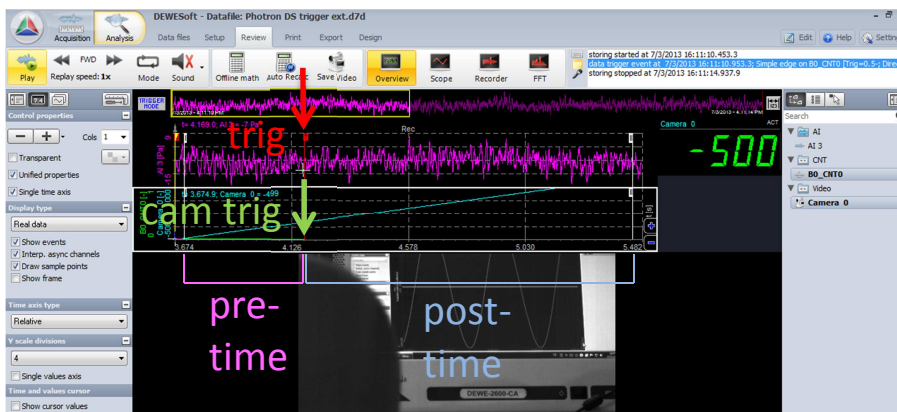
Acquisition Analysis DEWESoft - Datafile: Photron DS trigger ext.d7d

Data files Setup Review Print Export Design

Edit Help Settin

Play FWD Replay speed: 1x Mode Sound Offline math Auto Rec Save video Overview Scope Recorder FFT

storing started at 7/3/2013 16:11:10.453.3
data trigger event at 7/3/2013 16:11:10.953.3; Simple edge on B0_CNT0 [Trig=0.5-; Dire
storing stopped at 7/3/2013 16:11:14.937.9

Control properties
Cols 1
Transparent
Unified properties
Single time axis

Display type
Real data
Show events
Interp. async channels
Draw sample points
Show frame

Time axis type
Relative

Y scale divisions
4
Single values axis

Time and values cursor
Show cursor values

TRIGGER MODE

t= 4.169.0; AI 3 = -7 Pa

trig

Rec

cam trig

t= 3.674.9; Camera 0 = -499

3.674 4.126 4.578 5.030 5.482

Camera 0
ACT
-500

Search
AI
AI 3
CNT
B0_CNT0
Video
Camera 0

pre-time

post-time

DEWE-2600-CA